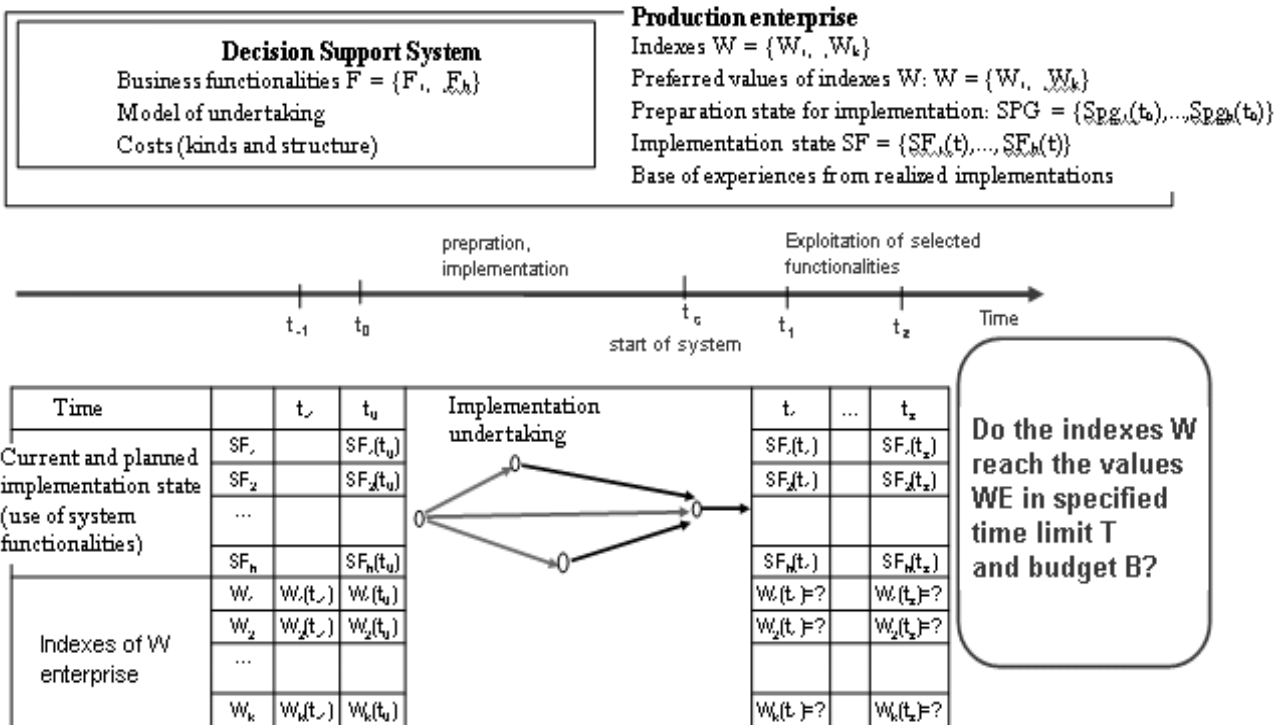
**Decision Support System**
Business functionalities $F = \{F_1, F_h\}$
Model of undertaking
Costs (kinds and structure)

**Production enterprise**
Indexes $W = \{W_1, W_k\}$
Preferred values of indexes W: $W = \{W_1, W_k\}$
Preparation state for implementation: $SPG = \{Spg_1(t_0),...,Spg_h(t_0)\}$
Implementation state $SF = \{SF_1(t),..., SF_h(t)\}$
Base of experiences from realized implementations

prepration, implementation

Exploitation of selected functionalities

$t_{-1}$ $t_0$ $t_G$ start of system $t_1$ $t_z$ Time

| Time | | $t_{-1}$ | $t_0$ | Implementation undertaking | $t_1$ | ... | $t_z$ |
|---|---|---|---|---|---|---|---|
| Current and planned implementation state (use of system functionalities) | $SF_1$ | | $SF_1(t_0)$ | | $SF_1(t_1)$ | | $SF_1(t_z)$ |
| | $SF_2$ | | $SF_2(t_0)$ | | $SF_2(t_1)$ | | $SF_2(t_z)$ |
| | ... | | | | | | |
| | $SF_h$ | | $SF_h(t_0)$ | | $SF_h(t_1)$ | | $SF_h(t_z)$ |
| Indexes of W enterprise | $W_1$ | $W_1(t_{-1})$ | $W_1(t_0)$ | | $W_1(t_1)=?$ | | $W_1(t_z)=?$ |
| | $W_2$ | $W_2(t_{-1})$ | $W_2(t_0)$ | | $W_2(t_1)=?$ | | $W_2(t_z)=?$ |
| | ... | | | | | | |
| | $W_k$ | $W_k(t_{-1})$ | $W_k(t_0)$ | | $W_k(t_1)=?$ | | $W_k(t_z)=?$ |

Do the indexes W reach the values WE in specified time limit T and budget B?